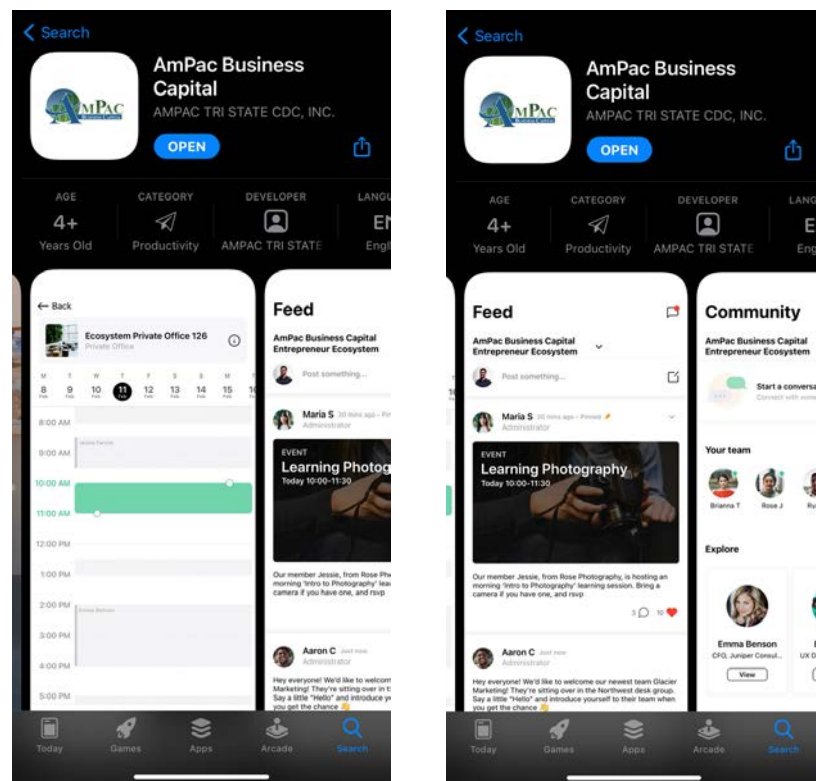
< Search

AMPAC

AmPac Business Capital
AMPAC TRI STATE CDC, INC.

OPEN

AGE
4+
Years Old

CATEGORY
Productivity

DEVELOPER
AMPAC TRI STATE

LANGU
EN
Engl

← Back

Ecosystem Private Office 126
Private Office

| M | T | W | T | F | S | S | M |
|---|---|---|---|---|---|---|---|
| 8 | 9 | 10 | 11 | 12 | 13 | 14 | 15 |

8:00 AM
9:00 AM
10:00 AM
11:00 AM
12:00 PM
1:00 PM
2:00 PM
3:00 PM
4:00 PM
5:00 PM

Feed

AmPac Business Capital Entrepreneur Ecosystem

Post something...

Maria S 30 mins ago
Administrator

EVENT
Learning Photog
Today 10:00-11:30

Our member Jessie, from Rose Ph morning 'Intro to Photography' lea camera if you have one, and rsvp

Aaron C Just now
Administrator

Hey everyone! We'd like to welcom Marketing! They're sitting over in t Say a little "Hello" and introduce ye you get the chance

Today Games Apps Arcade Search

< Search

AMPAC

AmPac Business Capital
AMPAC TRI STATE CDC, INC.

OPEN

AGE
4+
Years Old

CATEGORY
Productivity

DEVELOPER
AMPAC TRI STATE

LANG
E
Eng

Feed

AmPac Business Capital Entrepreneur Ecosystem

Post something...

Maria S 30 mins ago - Pinned
Administrator

EVENT
Learning Photography
Today 10:00-11:30

Our member Jessie, from Rose Photography, is hosting an morning 'Intro to Photography' learning session. Bring a camera if you have one, and rsvp

5 10

Aaron C Just now
Administrator

Hey everyone! We'd like to welcome our newest team Glacier Marketing! They're sitting over in the Northwest desk group. Say a little "Hello" and introduce yourself to their team when you get the chance

Community

AmPac Business Capital Entrepreneur Ecosystem

Start a conversa
Connect with some

Your team

Brianna T
Rose J
Ry

Explore

Emma Benson
CFO, Juniper Consul...
View

UX D

Today Games Apps Arcade Search